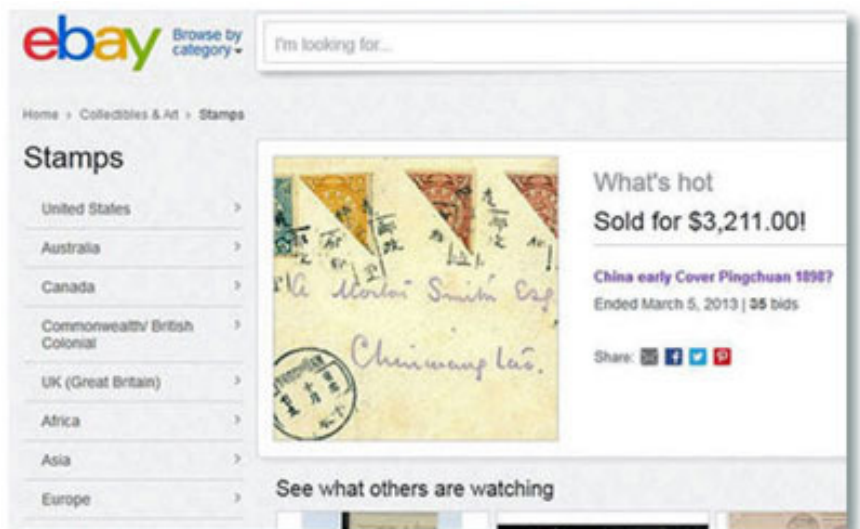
ebay Browse by category

I'm looking for...

Home > Collectibles & Art > Stamps

Stamps

United States >

Australia >

Canada >

Commonwealth/ British Colonial >

UK (Great Britain) >

Africa >

Asia >

Europe >

What's hot

Sold for $3,211.00!

China early Cover Pingchuan 1898?

Ended March 5, 2013 | 35 bids

Share:

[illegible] Smith Esq

Chinwang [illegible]

See what others are watching